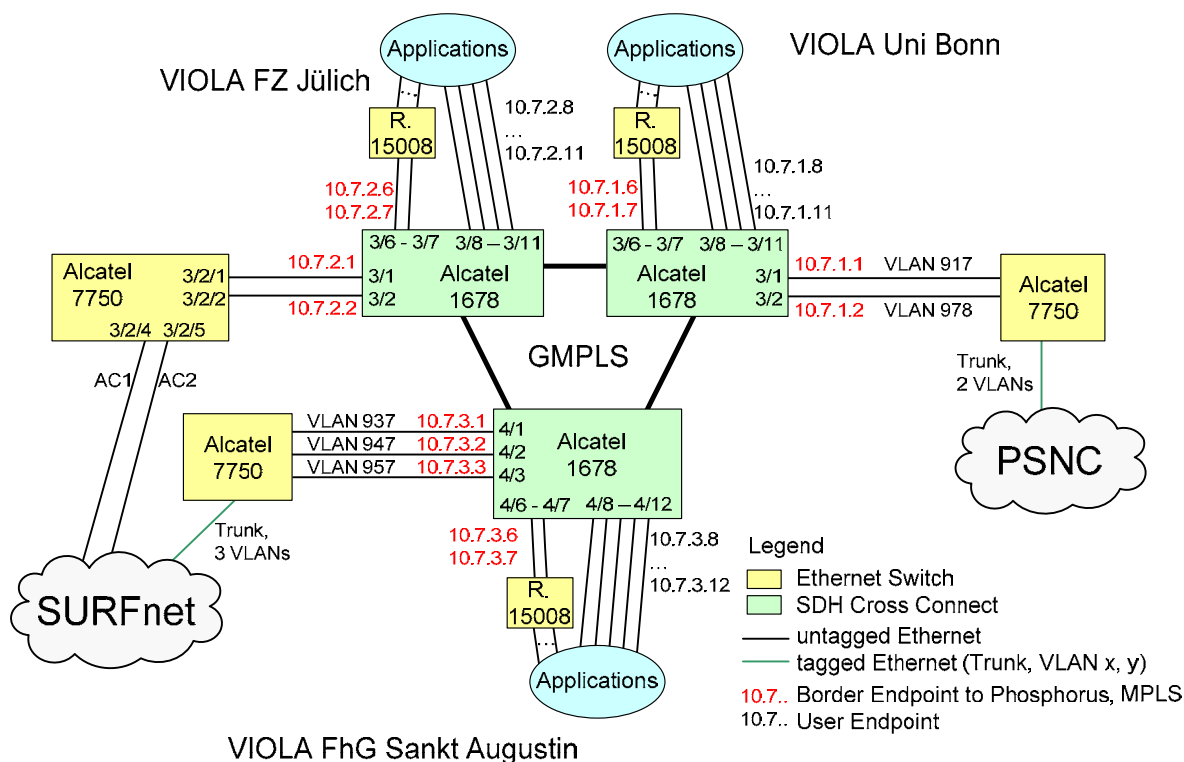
Applications

Applications

VIOLA Uni Bonn

VIOLA FZ Jülich

R. 15008

10.7.2.8
…
10.7.2.11

R. 15008

10.7.1.8
…
10.7.1.11

10.7.2.6
10.7.2.7

10.7.1.6
10.7.1.7

Alcatel 7750

3/2/1
3/2/2
3/2/4
3/2/5

10.7.2.1
10.7.2.2

3/6 - 3/7
3/8 – 3/11
3/1
3/2
Alcatel 1678

3/6 - 3/7
3/8 – 3/11
Alcatel 1678
3/1
3/2

10.7.1.1
10.7.1.2
VLAN 917
VLAN 978

Alcatel 7750

Trunk, 2 VLANs

GMPLS

AC1
AC2

Alcatel 7750

VLAN 937
VLAN 947
VLAN 957
10.7.3.1
10.7.3.2
10.7.3.3

4/1
4/2
4/3
Alcatel 1678
4/6 - 4/7
4/8 – 4/12

PSNC

Trunk, 3 VLANs

10.7.3.6
10.7.3.7

10.7.3.8
…
10.7.3.12

R. 15008

SURFnet

Applications

Legend
Ethernet Switch
SDH Cross Connect
untagged Ethernet
tagged Ethernet (Trunk, VLAN x, y)
10.7.. Border Endpoint to Phosphorus, MPLS
10.7.. User Endpoint

VIOLA FhG Sankt Augustin